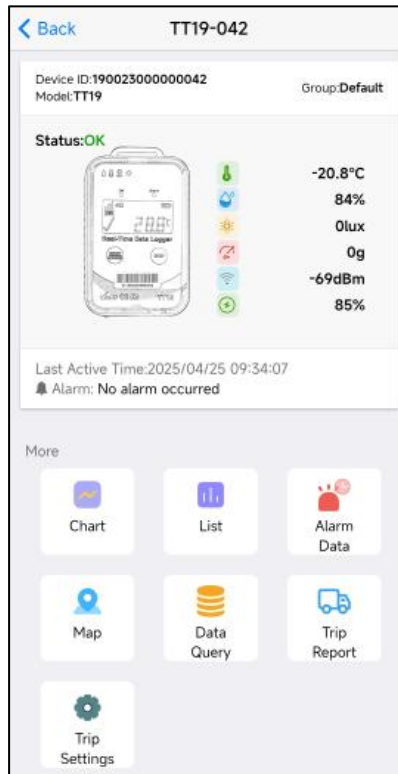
< Back TT19-042

Device ID:190023000000042
Model:TT19

Group:Default

Status:OK

20.8
Real-Time Data Logger

-20.8°C
84%
0lux
0g
-69dBm
85%

Last Active Time:2025/04/25 09:34:07
Alarm: No alarm occurred

More

Chart
List
Alarm Data
Map
Data Query
Trip Report
Trip Settings